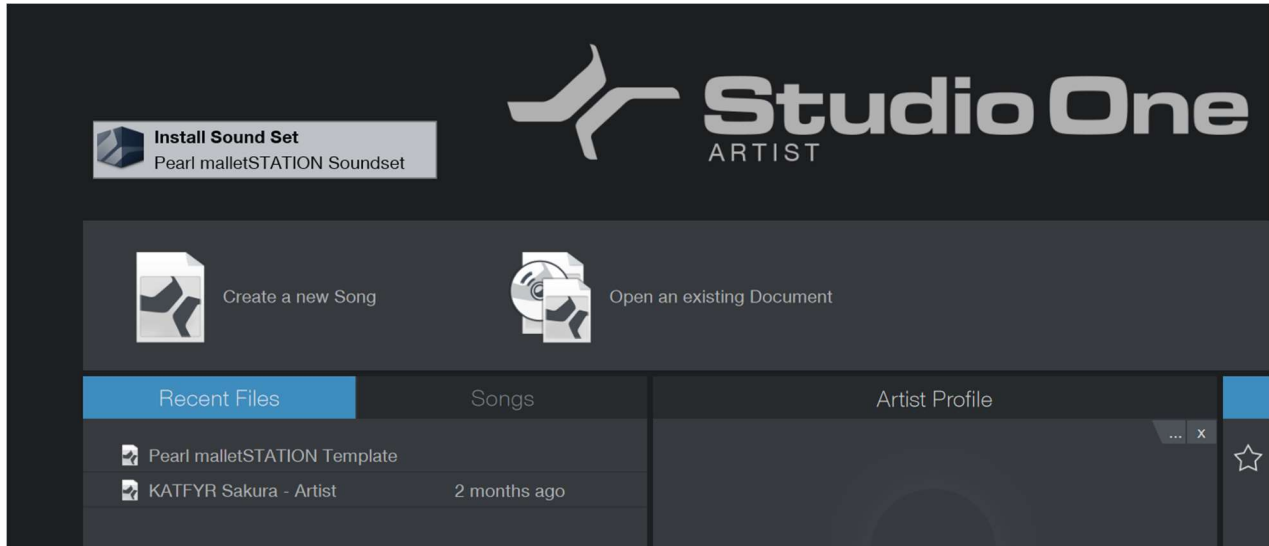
Install Sound Set
Pearl malletSTATION Soundset

Studio One
ARTIST

Create a new Song

Open an existing Document

Recent Files

Songs

Artist Profile

... x

Pearl malletSTATION Template

KATFYR Sakura - Artist 2 months ago